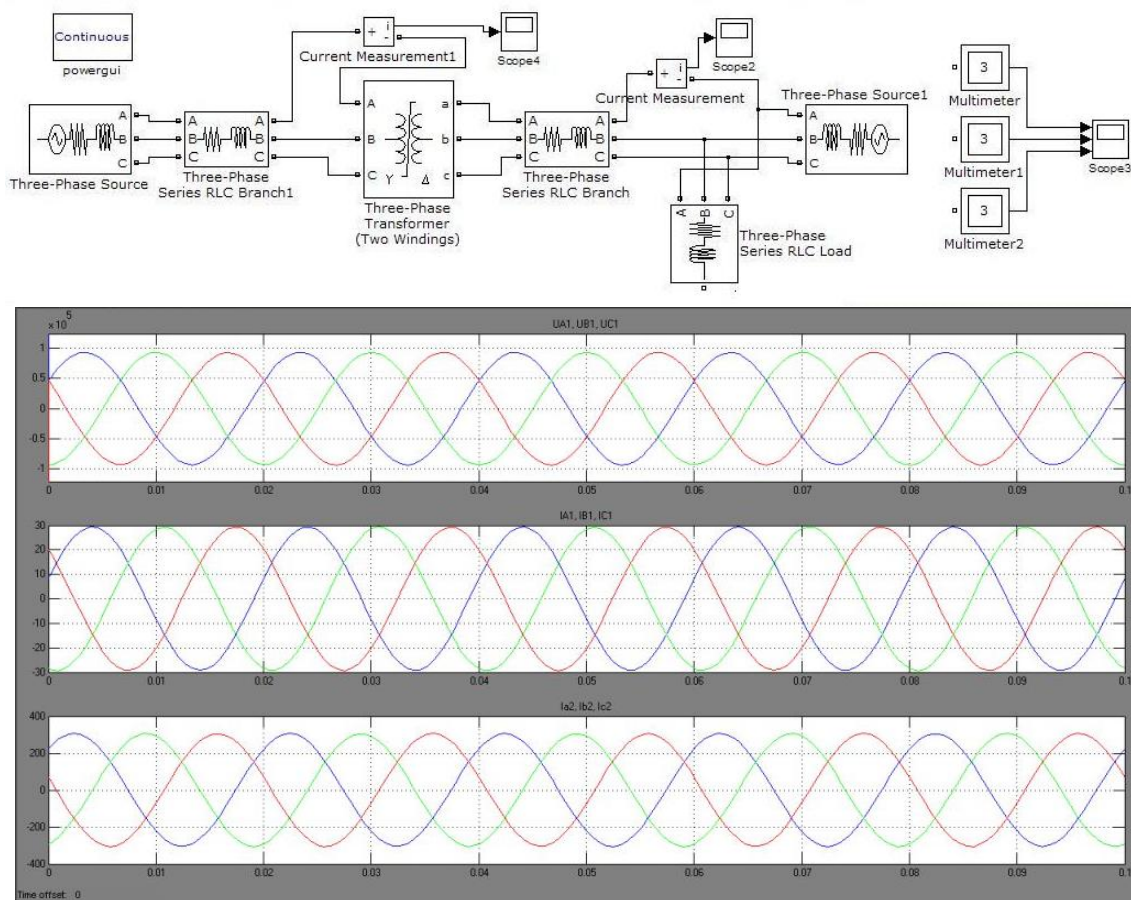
Continuous
powergui

Current Measurement1
Scope4
Scope2
Current Measurement
Three-Phase Source1
Multimeter
3
3
Multimeter1
3
Multimeter2
Scope3

A B C
Three-Phase Source
A B C A B C
Three-Phase Series RLC Branch1
A B C Y Δ a b c
Three-Phase Transformer (Two Windings)
A B C A B C
Three-Phase Series RLC Branch
A B C
Three-Phase Series RLC Load
A B C

$x10^5$
UA1, UB1, UC1
1
0.5
0
-0.5
-1
0 0.01 0.02 0.03 0.04 0.05 0.06 0.07 0.08 0.09 0.1

IA1, IB1, IC1
30
20
10
0
-10
-20
-30
0 0.01 0.02 0.03 0.04 0.05 0.06 0.07 0.08 0.09 0.1

Ia2, Ib2, Ic2
400
200
0
-200
-400
0 0.01 0.02 0.03 0.04 0.05 0.06 0.07 0.08 0.09 0.1
Time offset: 0